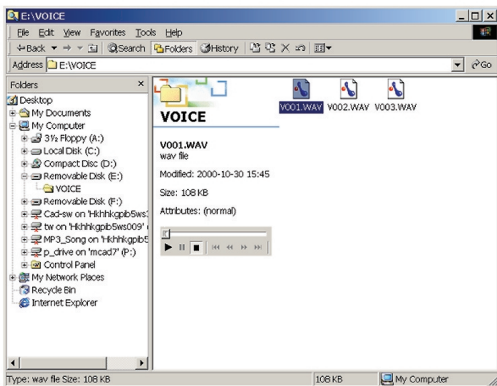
E:\VOICE

File Edit View Favorites Tools Help

Back Search Folders History

Address E:\VOICE Go

Folders ×

Desktop
My Documents
My Computer
3½ Floppy (A:)
Local Disk (C:)
Compact Disc (D:)
Removable Disk (E:)
VOICE
Removable Disk (F:)
Cad-sw on 'Hkhhkgpib5ws
tw on 'Hkhhkgpib5ws009'
MP3_Song on 'Hkhhkgpib5
p_drive on 'mcad7' (P:)
Control Panel
My Network Places
Recycle Bin
Internet Explorer

VOICE

V001.WAV
wav file

Modified: 2000-10-30 15:45

Size: 108 KB

Attributes: (normal)

V001.WAV V002.WAV V003.WAV

Type: wav file Size: 108 KB 108 KB My Computer